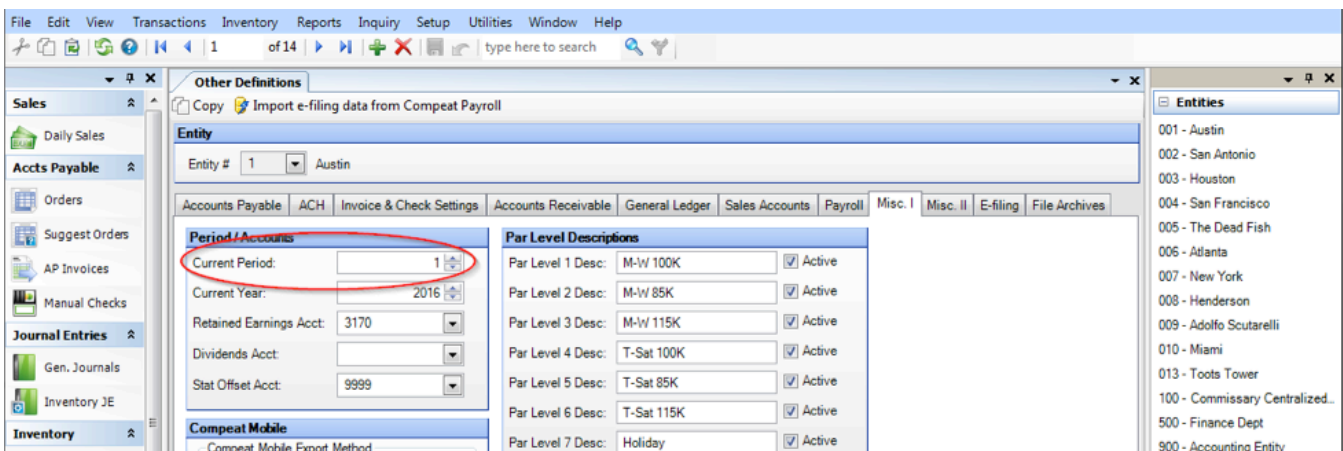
File Edit View Transactions Inventory Reports Inquiry Setup Utilities Window Help

1 of 14 type here to search

Sales
Daily Sales
Accts Payable
Orders
Suggest Orders
AP Invoices
Manual Checks
Journal Entries
Gen. Journals
Inventory JE
Inventory

Other Definitions

Copy Import e-filing data from Compeat Payroll

Entity
Entity # 1 Austin

Accounts Payable | ACH | Invoice & Check Settings | Accounts Receivable | General Ledger | Sales Accounts | Payroll | Misc. I | Misc. II | E-filing | File Archives

Period / Accounts
Current Period: 1
Current Year: 2016
Retained Earnings Acct: 3170
Dividends Acct:
Stat Offset Acct: 9999

Compeat Mobile
Compeat Mobile Export Method

Par Level Descriptions
| | | |
|---|---|---|
| Par Level 1 Desc: | M-W 100K | Active |
| Par Level 2 Desc: | M-W 85K | Active |
| Par Level 3 Desc: | M-W 115K | Active |
| Par Level 4 Desc: | T-Sat 100K | Active |
| Par Level 5 Desc: | T-Sat 85K | Active |
| Par Level 6 Desc: | T-Sat 115K | Active |
| Par Level 7 Desc: | Holiday | Active |

Entities
001 - Austin
002 - San Antonio
003 - Houston
004 - San Francisco
005 - The Dead Fish
006 - Atlanta
007 - New York
008 - Henderson
009 - Adolfo Scutarelli
010 - Miami
013 - Toots Tower
100 - Commissary Centralized...
500 - Finance Dept
900 - Accounting Entity